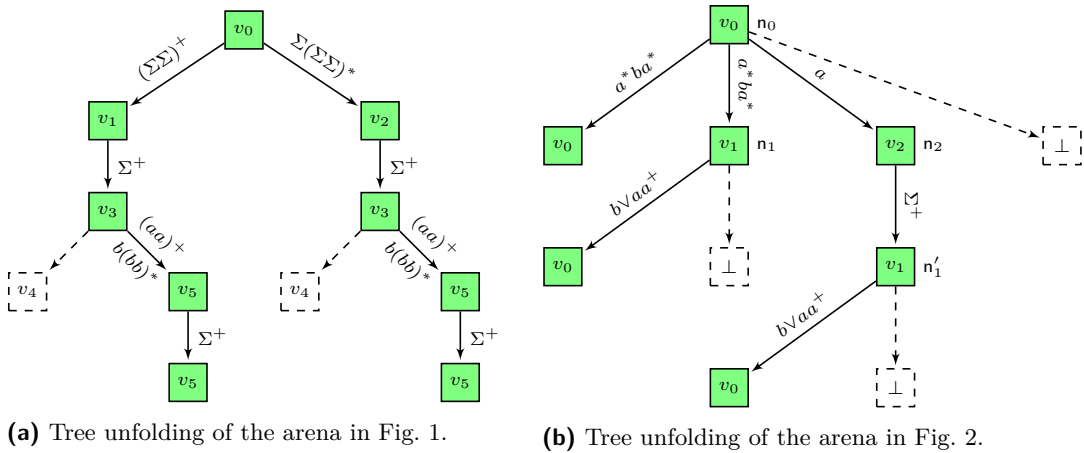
$v_0$

$(\Sigma\Sigma)^+$

$\Sigma(\Sigma\Sigma)^*$

$v_1$

$v_2$

$\Sigma^+$

$\Sigma^+$

$v_3$

$(aa)^+$

$b(bb)^*$

$v_4$

$v_5$

$\Sigma^+$

$v_5$

$v_3$

$(aa)^+$

$b(bb)^*$

$v_4$

$v_5$

$\Sigma^+$

$v_5$

**(a)** Tree unfolding of the arena in Fig. 1.

$v_0$ $\mathsf{n}_0$

$a^*ba^*$

$a^*ba^*$

$a$

$v_0$

$v_1$ $\mathsf{n}_1$

$v_2$ $\mathsf{n}_2$

$\bot$

$b \vee aa^+$

$\Sigma^+$

$v_0$

$\bot$

$v_1$ $\mathsf{n}_1'$

$b \vee aa^+$

$v_0$

$\bot$

**(b)** Tree unfolding of the arena in Fig. 2.